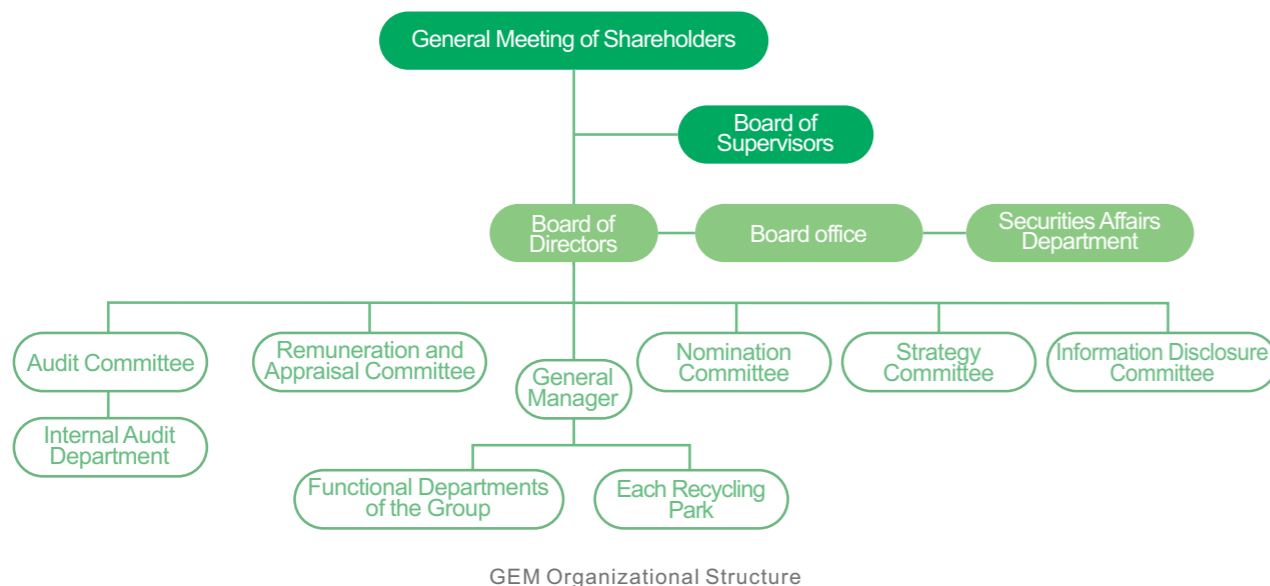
General Meeting of Shareholders

Board of Supervisors

Board of Directors

Board office

Securities Affairs Department

Audit Committee

Internal Audit Department

Remuneration and Appraisal Committee

General Manager

Functional Departments of the Group

Each Recycling Park

Nomination Committee

Strategy Committee

Information Disclosure Committee

GEM Organizational Structure